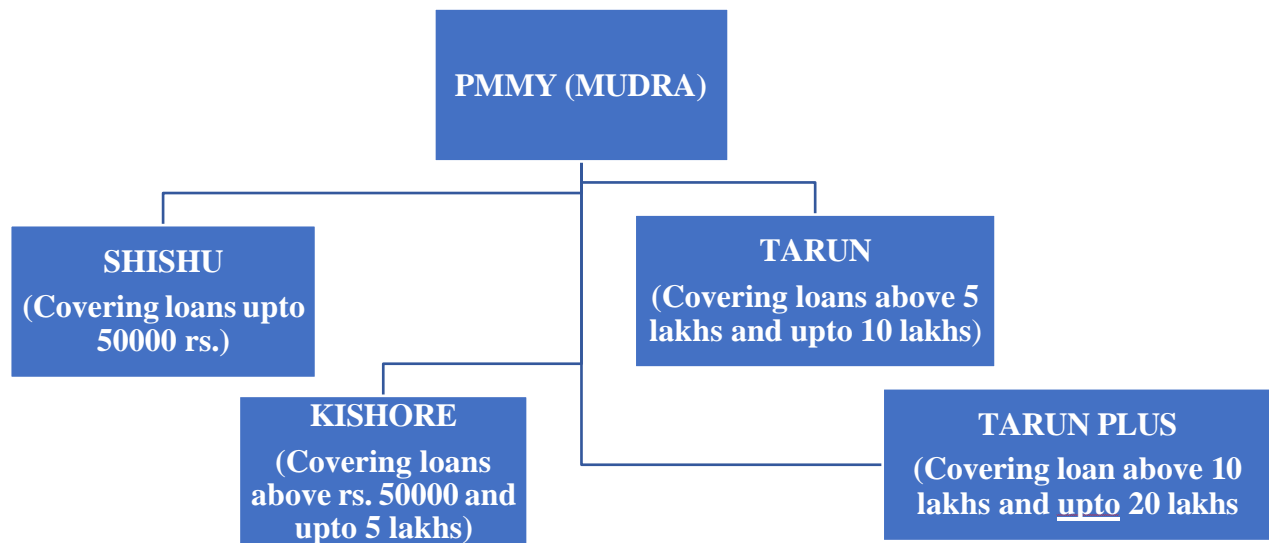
PMMY (MUDRA)

SHISHU
(Covering loans upto 50000 rs.)

TARUN
(Covering loans above 5 lakhs and upto 10 lakhs)

KISHORE
(Covering loans above rs. 50000 and upto 5 lakhs)

TARUN PLUS
(Covering loan above 10 lakhs and upto 20 lakhs